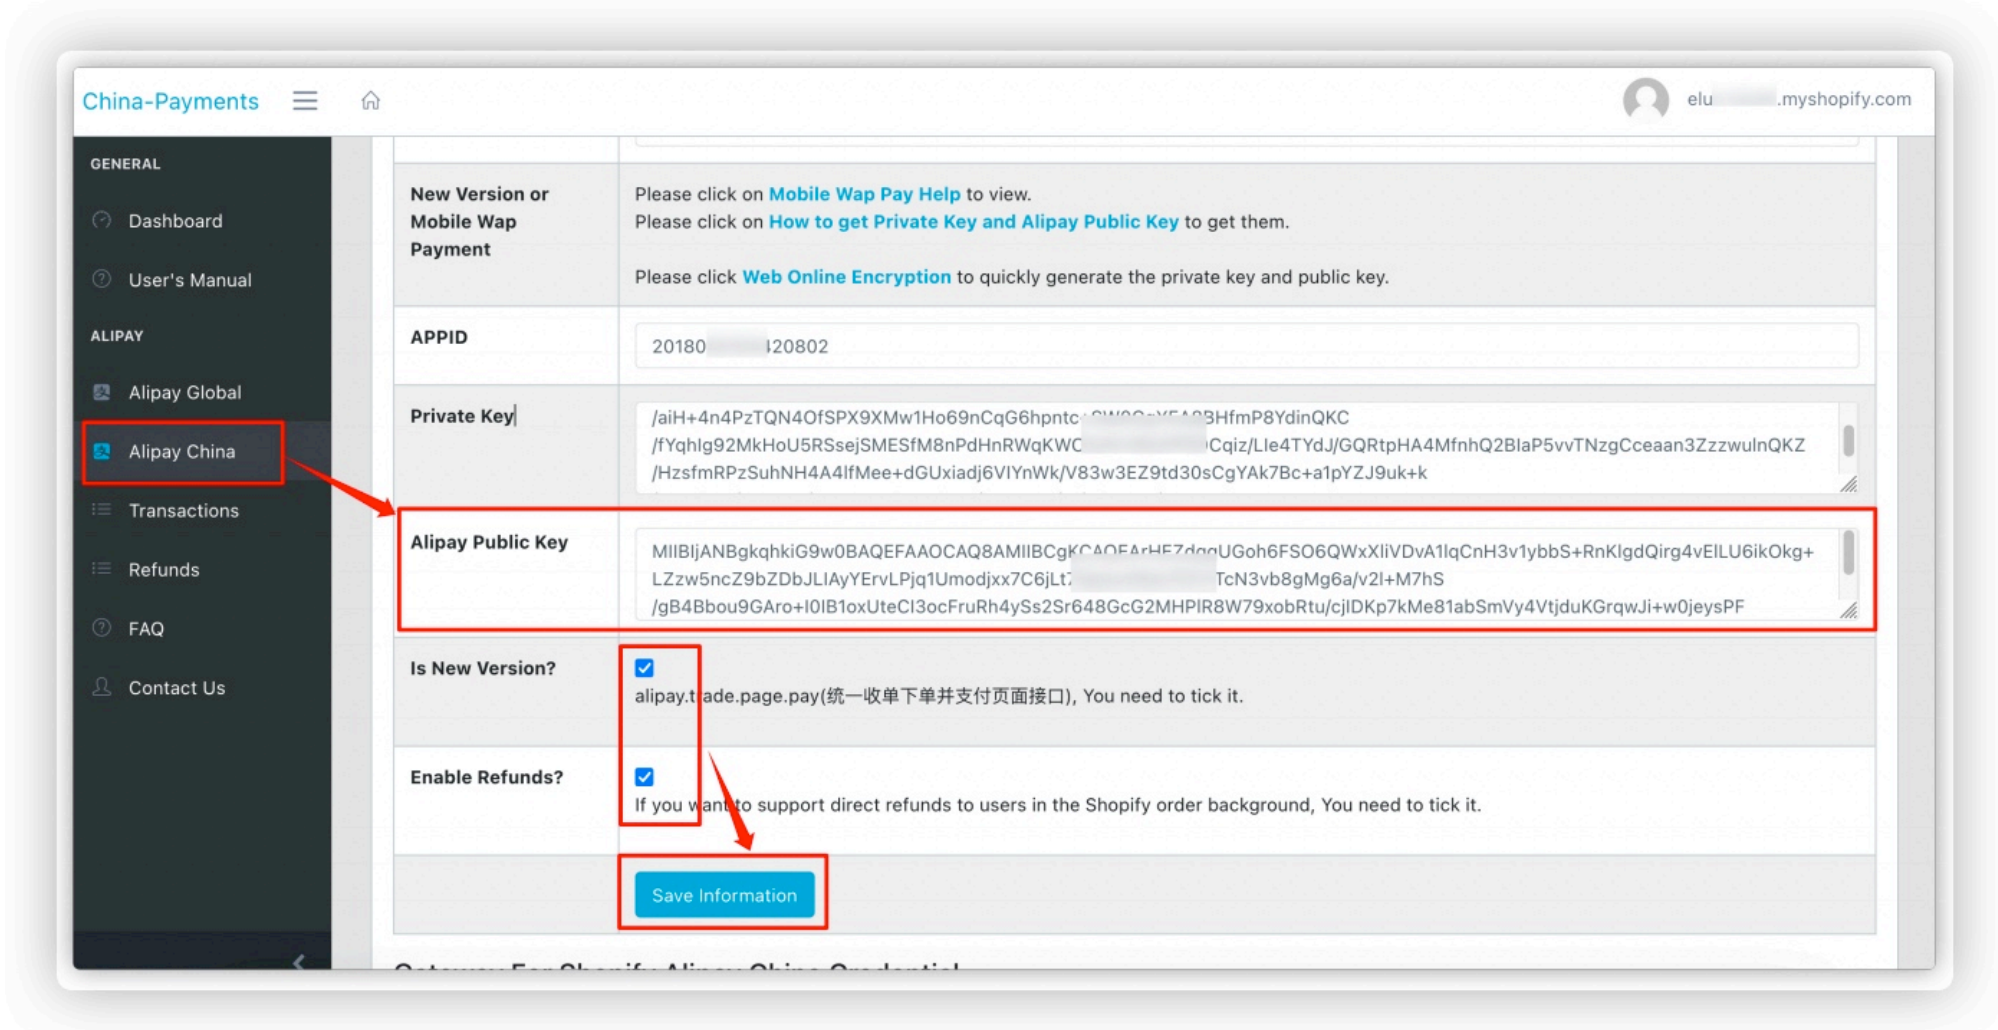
China-Payments

elu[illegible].myshopify.com

GENERAL

Dashboard

User's Manual

ALIPAY

Alipay Global

Alipay China

Transactions

Refunds

FAQ

Contact Us

New Version or Mobile Wap Payment

Please click on Mobile Wap Pay Help to view.
Please click on How to get Private Key and Alipay Public Key to get them.

Please click Web Online Encryption to quickly generate the private key and public key.

APPID

20180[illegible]20802

Private Key

/aiH+4n4PzTQN4OfSPX9XMw1Ho69nCqG6hpntc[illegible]3HfmP8YdinQKC
/fYqhIg92MkHoU5RSsejSMESfM8nPdHnRWqKWC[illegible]Cqiz/LIe4TYdJ/GQRtpHA4MfnhQ2BIaP5vvTNzgCceaan3ZzzwulnQKZ
/HzsfmRPzSuhNH4A4lfMee+dGUxiadj6VIYnWk/V83w3EZ9td30sCgYAk7Bc+a1pYZJ9uk+k

Alipay Public Key

MIIBIjANBgkqhkiG9w0BAQEFAAOCAQ8AMIIBCgK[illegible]UGoh6FSO6QWxXliVDvA1lqCnH3v1ybbS+RnKlgdQirg4vElLU6ikOkg+
LZzw5ncZ9bZDbJLIAyYErvLPjq1Umodjxx7C6jLt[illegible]TcN3vb8gMg6a/v2l+M7hS
/gB4Bbou9GAro+I0IB1oxUteCI3ocFruRh4ySs2Sr648GcG2MHPIR8W79xobRtu/cjIDKp7kMe81abSmVy4VtjduKGrqwJi+w0jeysPF

Is New Version?

alipay.trade.page.pay(统一收单下单并支付页面接口), You need to tick it.

Enable Refunds?

If you want to support direct refunds to users in the Shopify order background, You need to tick it.

Save Information

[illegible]